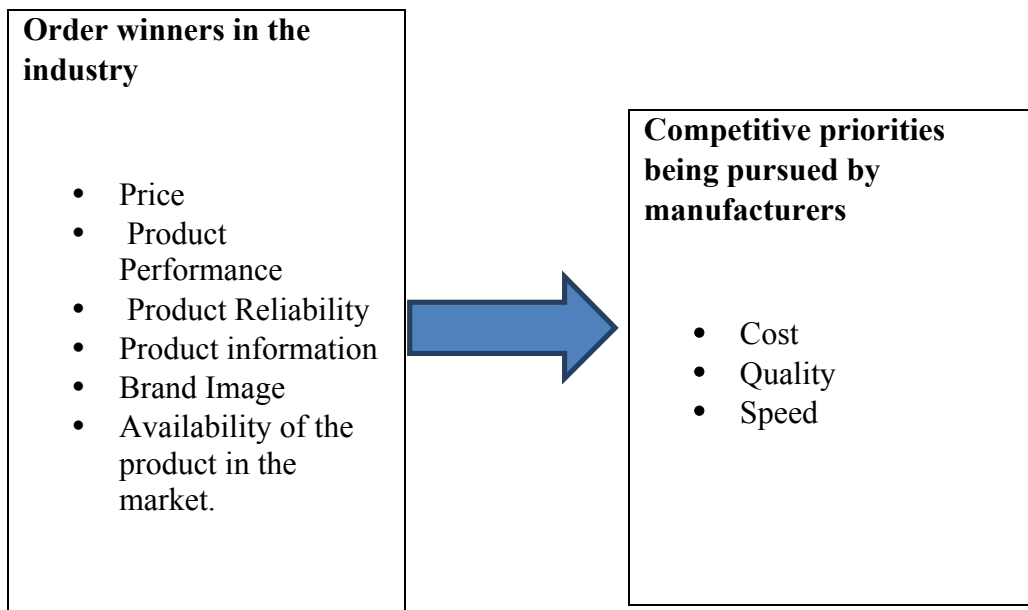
**Order winners in the industry**

- Price
- Product Performance
- Product Reliability
- Product information
- Brand Image
- Availability of the product in the market.

**Competitive priorities being pursued by manufacturers**

- Cost
- Quality
- Speed